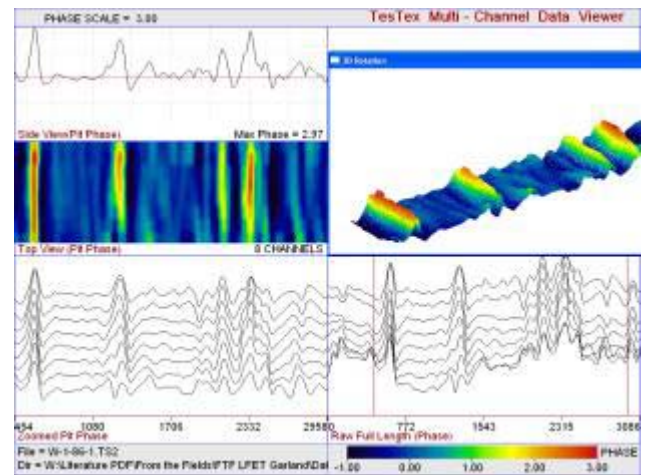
PHASE SCALE = 3.00

TesTex Multi - Channel Data Viewer

3D Rotation

Side View(Pit Phase)

Max Phase = 2.97

Top View (Pit Phase)

8 CHANNELS

454

1080

1706

2332

2958

0

772

1543

2315

3086

Zoomed Pit Phase

Raw Full Length (Phase)

File = W-1-86-1.TS2

Dir = W:\Literature PDF\From the Fields\FTF LFET Garland\Dal

PHASE

-1.00

0.00

1.00

2.00

3.00